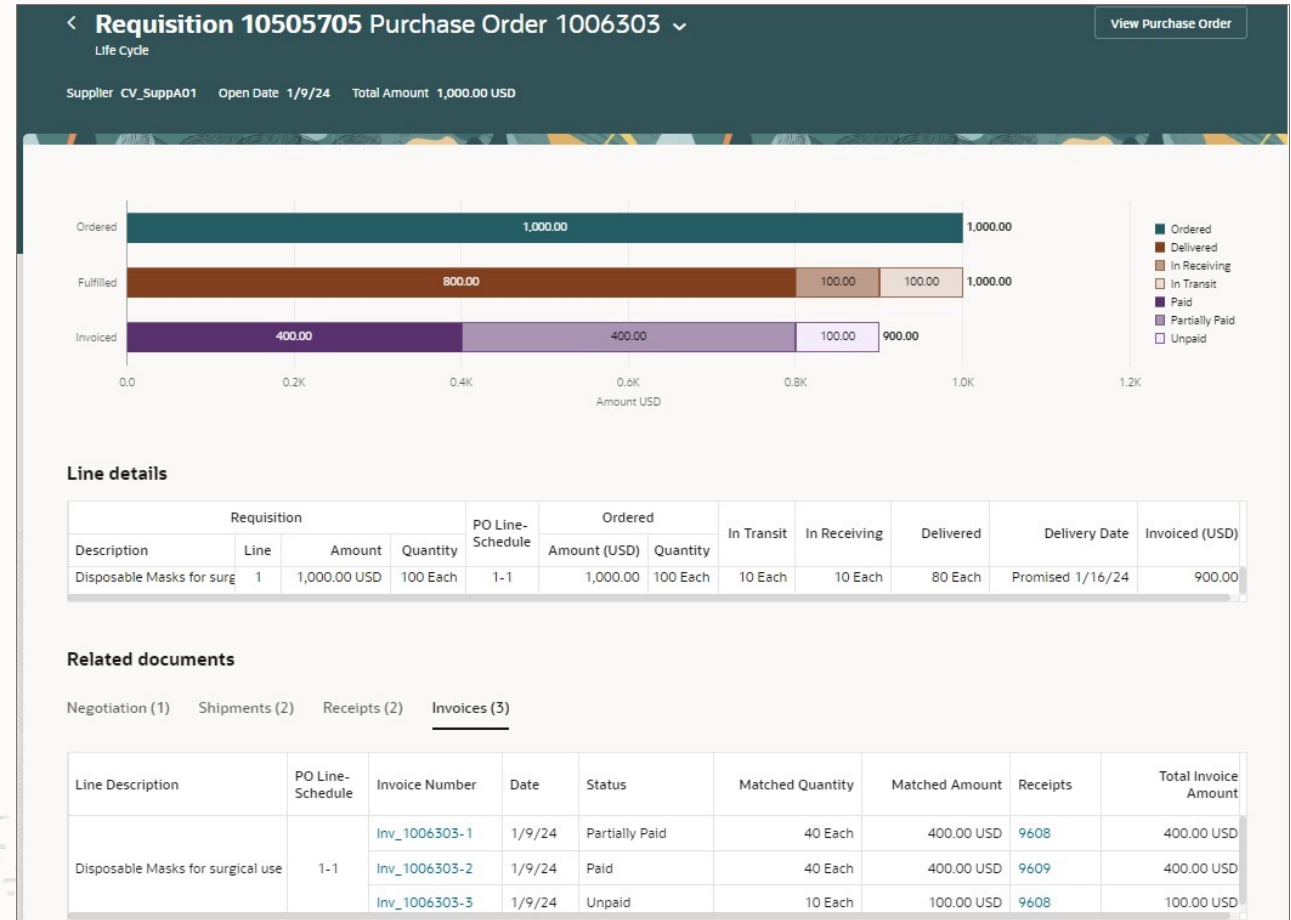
< Requisition 10505705 Purchase Order 1006303 ⌄
Life Cycle

View Purchase Order

Supplier CV_SuppA01 Open Date 1/9/24 Total Amount 1,000.00 USD

Ordered 1,000.00 1,000.00
Fulfilled 800.00 100.00 100.00 1,000.00
Invoiced 400.00 400.00 100.00 900.00

0.0 0.2K 0.4K 0.6K 0.8K 1.0K 1.2K
Amount USD

Ordered
Delivered
In Receiving
In Transit
Paid
Partially Paid
Unpaid

Line details

| Requisition | | | | PO Line-Schedule | Ordered | | In Transit | In Receiving | Delivered | Delivery Date | Invoiced (USD) |
|---|---|---|---|---|---|---|---|---|---|---|---|
| Description | Line | Amount | Quantity | | Amount (USD) | Quantity | | | | | |
| Disposable Masks for surg | 1 | 1,000.00 USD | 100 Each | 1-1 | 1,000.00 | 100 Each | 10 Each | 10 Each | 80 Each | Promised 1/16/24 | 900.00 |

Related documents

Negotiation (1) Shipments (2) Receipts (2) Invoices (3)

| Line Description | PO Line-Schedule | Invoice Number | Date | Status | Matched Quantity | Matched Amount | Receipts | Total Invoice Amount |
|---|---|---|---|---|---|---|---|---|
| Disposable Masks for surgical use | 1-1 | Inv_1006303-1 | 1/9/24 | Partially Paid | 40 Each | 400.00 USD | 9608 | 400.00 USD |
| | | Inv_1006303-2 | 1/9/24 | Paid | 40 Each | 400.00 USD | 9609 | 400.00 USD |
| | | Inv_1006303-3 | 1/9/24 | Unpaid | 10 Each | 100.00 USD | 9608 | 100.00 USD |